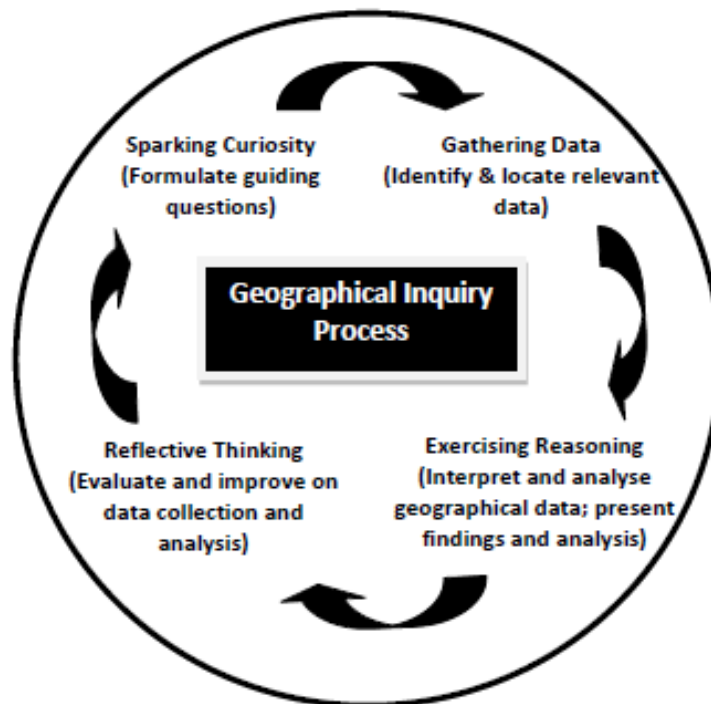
Geographical Inquiry Process

Sparking Curiosity (Formulate guiding questions)

Gathering Data (Identify & locate relevant data)

Exercising Reasoning (Interpret and analyse geographical data; present findings and analysis)

Reflective Thinking (Evaluate and improve on data collection and analysis)